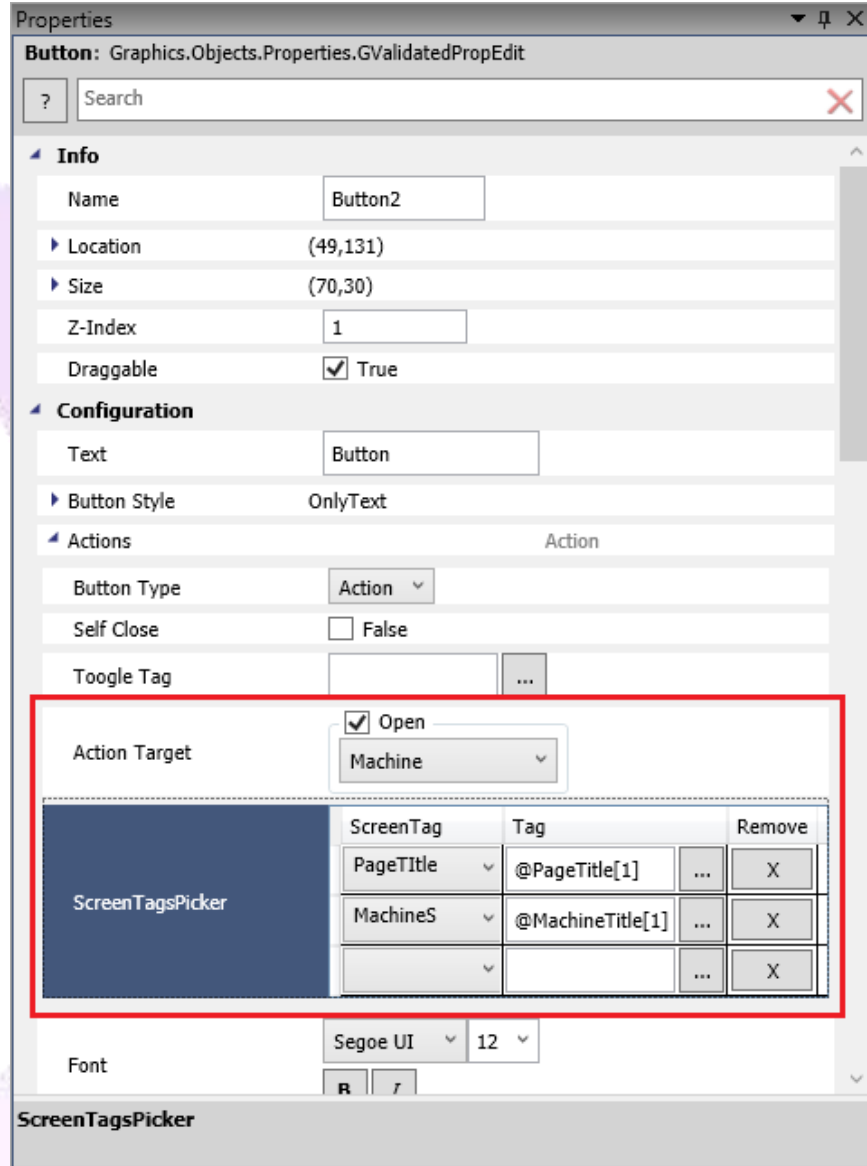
Properties

Button: Graphics.Objects.Properties.GValidatedPropEdit

?
Search

Info

| | |
|---|---|
| Name | Button2 |
| Location | (49,131) |
| Size | (70,30) |
| Z-Index | 1 |
| Draggable | True |

Configuration

| | |
|---|---|
| Text | Button |
| Button Style | OnlyText |
| Actions | Action |
| Button Type | Action |
| Self Close | False |
| Toogle Tag | ... |
| Action Target | Open Machine |

ScreenTagsPicker

| ScreenTag | Tag | | Remove |
|---|---|---|---|
| PageTItle | @PageTitle[1] | ... | X |
| MachineS | @MachineTitle[1] | ... | X |
| | | ... | X |

Font
Segoe UI
12
B
I

ScreenTagsPicker